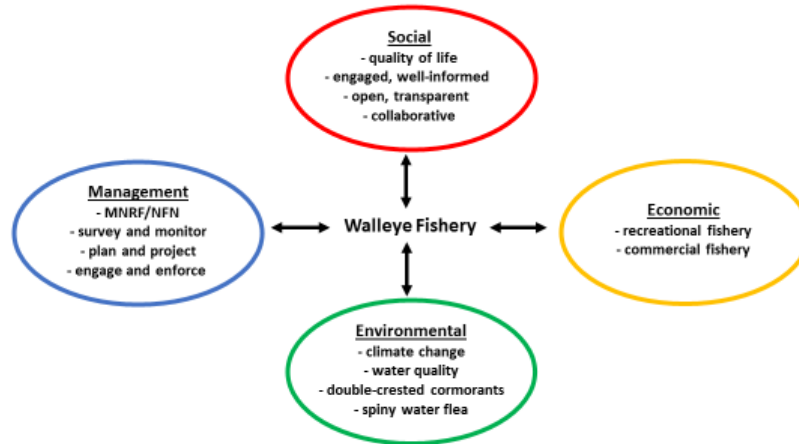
Social
- quality of life
- engaged, well-informed
- open, transparent
- collaborative

Management
- MNRF/NFN
- survey and monitor
- plan and project
- engage and enforce

Walleye Fishery

Economic
- recreational fishery
- commercial fishery

Environmental
- climate change
- water quality
- double-crested cormorants
- spiny water flea